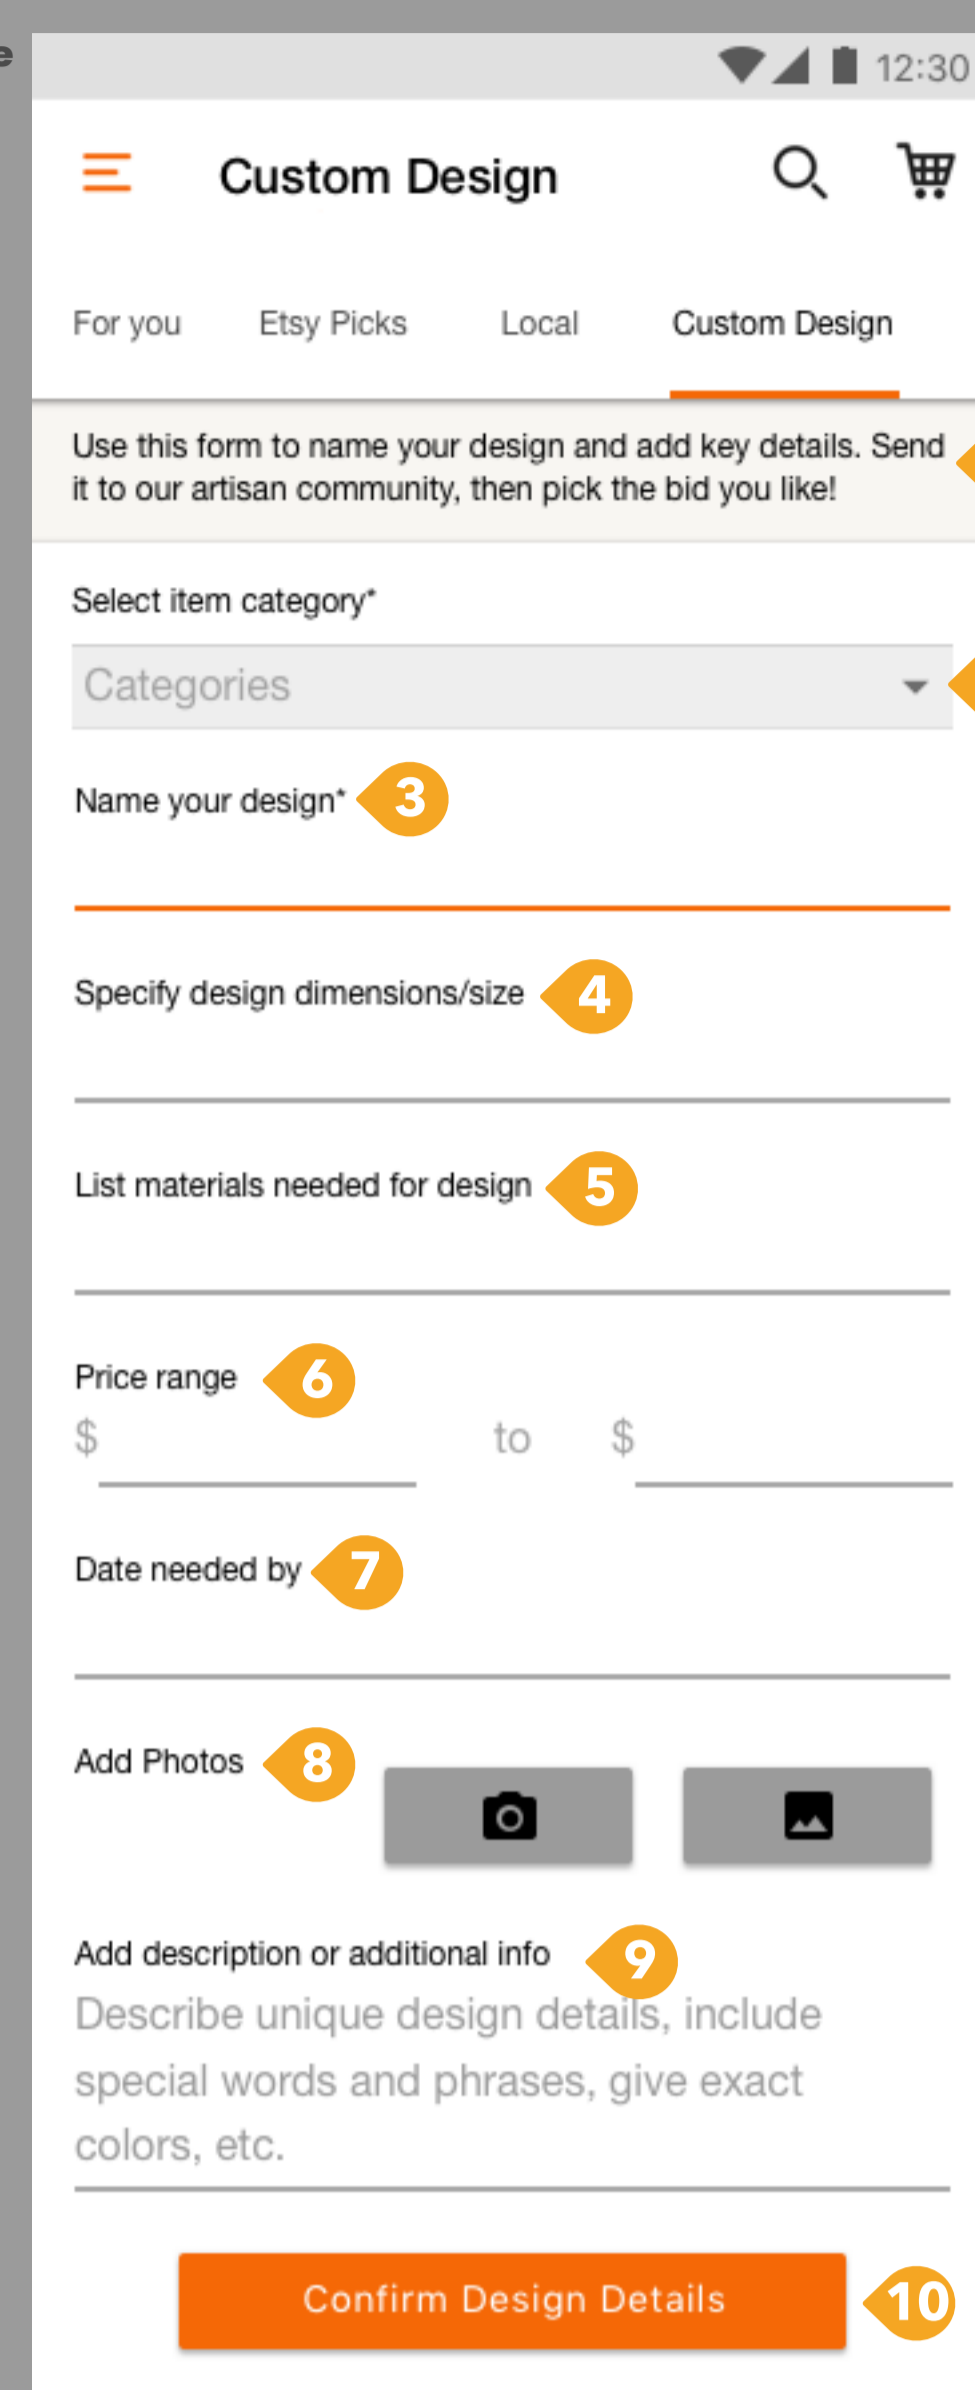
12:30

Custom Design

For you Etsy Picks Local Custom Design

Use this form to name your design and add key details. Send it to our artisan community, then pick the bid you like!

Select item category*

Categories

Name your design* 3

Specify design dimensions/size 4

List materials needed for design 5

Price range 6

$ to $

Date needed by 7

Add Photos 8

Add description or additional info 9

Describe unique design details, include special words and phrases, give exact colors, etc.

Confirm Design Details 10